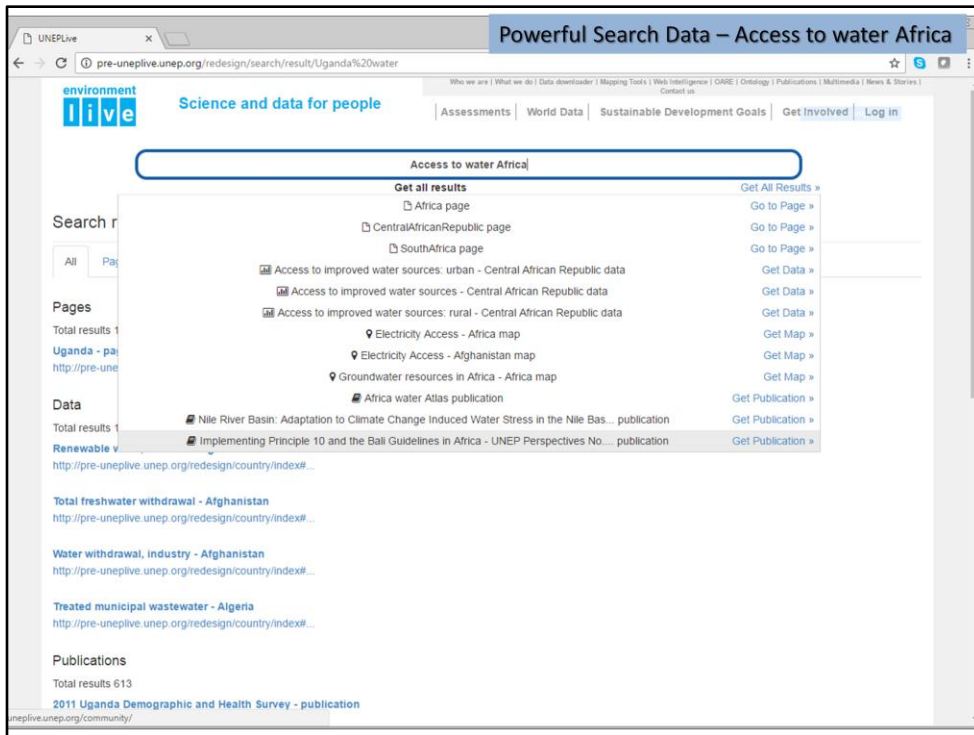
UNEPLive ×

Powerful Search Data – Access to water Africa

pre-uneplive.unep.org/redesign/search/result/Uganda%20water

Who we are | What we do | Data downloader | Mapping Tools | Web Intelligence | OARE | Ontology | Publications | Multimedia | News & Stories | Contact us

environment live

Science and data for people

Assessments | World Data | Sustainable Development Goals | Get Involved | Log in

Access to water Africa

Get all results Get All Results »
Africa page Go to Page »
CentralAfricanRepublic page Go to Page »
SouthAfrica page Go to Page »
Access to improved water sources: urban - Central African Republic data Get Data »
Access to improved water sources - Central African Republic data Get Data »
Access to improved water sources: rural - Central African Republic data Get Data »
Electricity Access - Africa map Get Map »
Electricity Access - Afghanistan map Get Map »
Groundwater resources in Africa - Africa map Get Map »
Africa water Atlas publication Get Publication »
Nile River Basin: Adaptation to Climate Change Induced Water Stress in the Nile Bas... publication Get Publication »
Implementing Principle 10 and the Bali Guidelines in Africa - UNEP Perspectives No.... publication Get Publication »

Search r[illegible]

All Pa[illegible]

Pages
Total results 1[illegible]
Uganda - pa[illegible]
http://pre-une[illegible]

Data
Total results 1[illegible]
Renewable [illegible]
http://pre-uneplive.unep.org/redesign/country/index#...

Total freshwater withdrawal - Afghanistan
http://pre-uneplive.unep.org/redesign/country/index#...

Water withdrawal, industry - Afghanistan
http://pre-uneplive.unep.org/redesign/country/index#...

Treated municipal wastewater - Algeria
http://pre-uneplive.unep.org/redesign/country/index#...

Publications
Total results 613
2011 Uganda Demographic and Health Survey - publication

uneplive.unep.org/community/